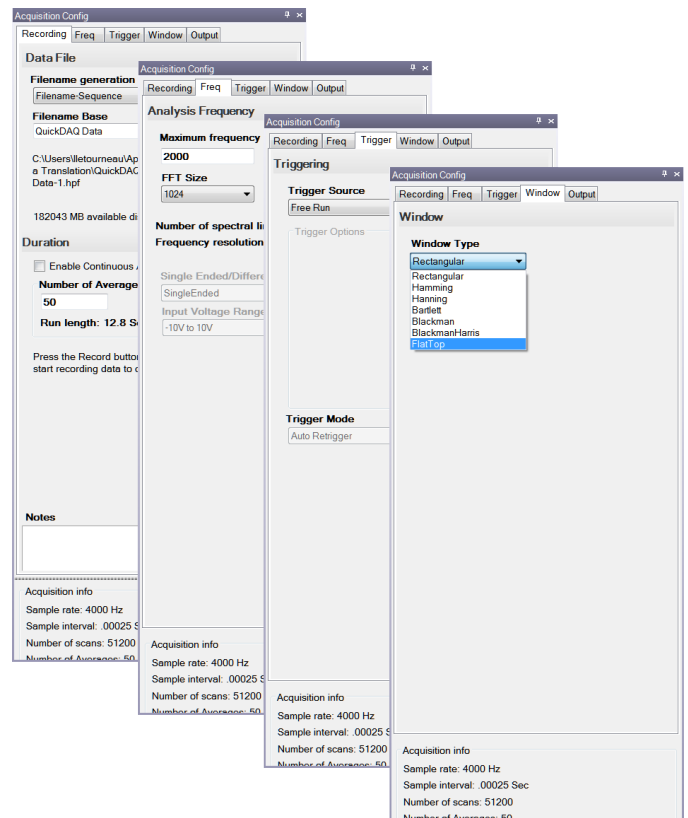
Acquisition Config

Recording | Freq | Trigger | Window | Output

Data File

Filename generation
Filename-Sequence

Filename Base
QuickDAQ Data

C:\Users\lletourneau\Ap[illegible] a Translation\QuickDAQ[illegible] Data-1.hpf

182043 MB available di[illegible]

Duration

Enable Continuous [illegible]

Number of Average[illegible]
50

Run length: 12.8 S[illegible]

Press the Record button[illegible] start recording data to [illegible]

Notes

Acquisition info
Sample rate: 4000 Hz
Sample interval: .00025 S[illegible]
Number of scans: 51200
Number of Averages: 50

Acquisition Config

Recording | Freq | Trigger | Window | Output

Analysis Frequency

Maximum frequency
2000

FFT Size
1024

Number of spectral li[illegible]
Frequency resolution

Acquisition info
Sample rate: 4000 Hz
Sample interval: .00025 S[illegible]
Number of scans: 51200
Number of Averages: 50

Acquisition Config

Recording | Freq | Trigger | Window | Output

Triggering

Trigger Source
Free Run

Trigger Options

Single Ended/Differe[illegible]
SingleEnded

Input Voltage Range
-10V to 10V

Trigger Mode
Auto Retrigger

Acquisition info
Sample rate: 4000 Hz
Sample interval: .00025 S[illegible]
Number of scans: 51200
Number of Averages: 50

Acquisition Config

Recording | Freq | Trigger | Window | Output

Window

Window Type
Rectangular
Rectangular
Hamming
Hanning
Bartlett
Blackman
BlackmanHarris
FlatTop

Acquisition info
Sample rate: 4000 Hz
Sample interval: .00025 Sec
Number of scans: 51200
Number of Averages: 50